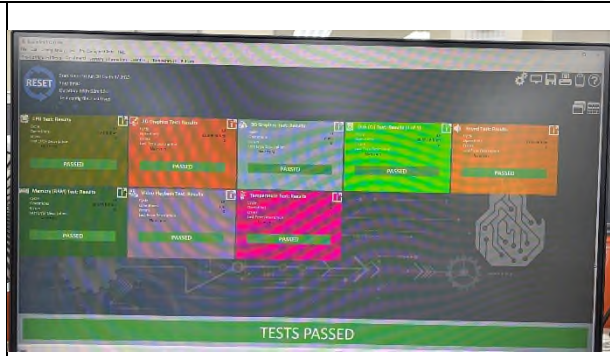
RESET

CPU Test Results

PASSED

3D Graphics Test Results

PASSED

3D Graphics Test Results

PASSED

Disk (%) Test Results

PASSED

Sound Test Results

PASSED

Memory (RAM) Test Results

PASSED

Video Playback Test Results

PASSED

Temperature Test Results

PASSED

TESTS PASSED